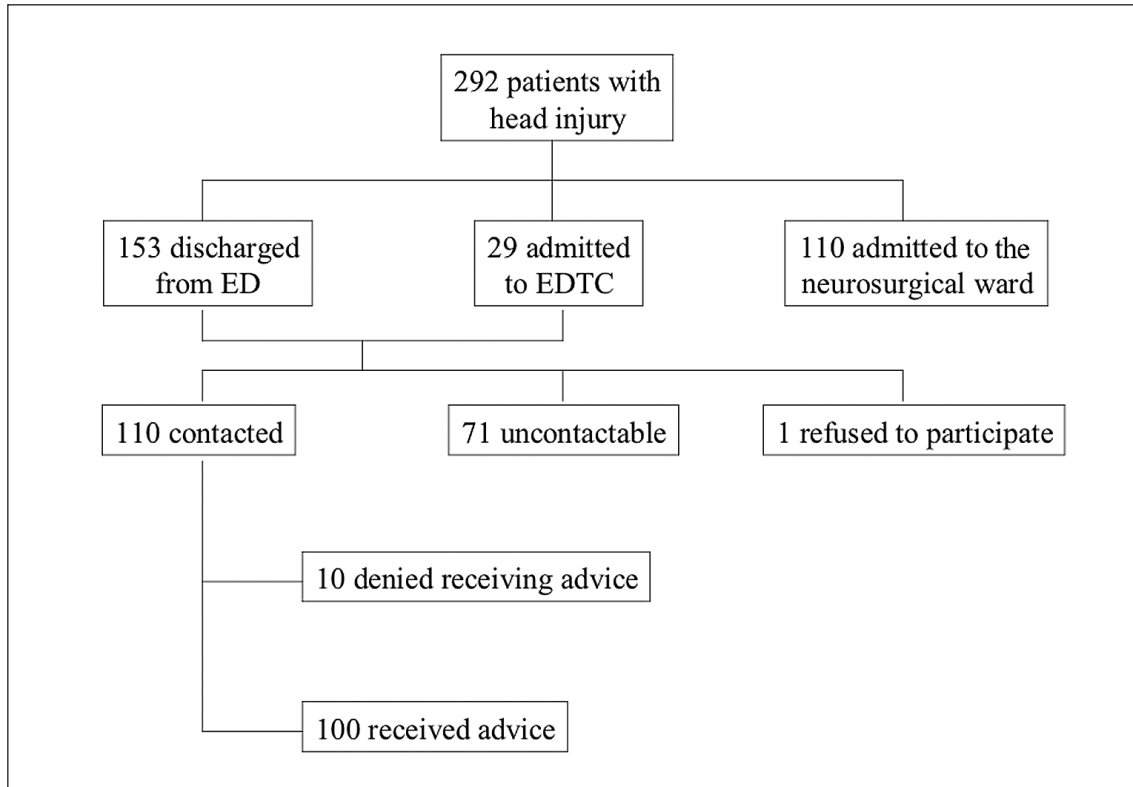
292 patients with head injury

153 discharged from ED

29 admitted to EDTC

110 admitted to the neurosurgical ward

110 contacted

71 uncontactable

1 refused to participate

10 denied receiving advice

100 received advice